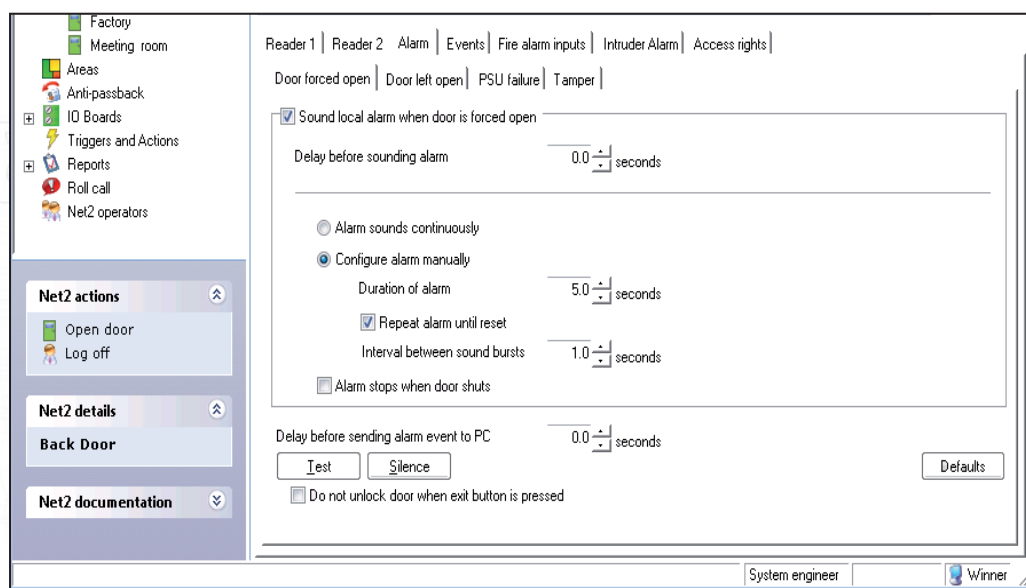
Factory
Meeting room
Areas
Anti-passback
IO Boards
Triggers and Actions
Reports
Roll call
Net2 operators

Net2 actions
Open door
Log off

Net2 details
Back Door

Net2 documentation

Reader 1 | Reader 2 | Alarm | Events | Fire alarm inputs | Intruder Alarm | Access rights

Door forced open | Door left open | PSU failure | Tamper

Sound local alarm when door is forced open

Delay before sounding alarm 0.0 seconds

Alarm sounds continuously

Configure alarm manually

Duration of alarm 5.0 seconds

Repeat alarm until reset

Interval between sound bursts 1.0 seconds

Alarm stops when door shuts

Delay before sending alarm event to PC 0.0 seconds

Test Silence Defaults

Do not unlock door when exit button is pressed

System engineer Winner